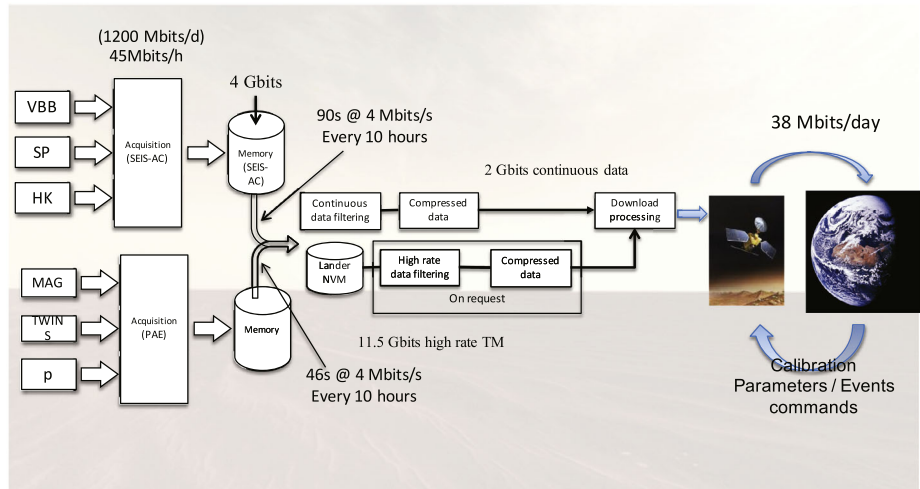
(1200 Mbits/d)
45Mbits/h

4 Gbits

VBB

SP

HK

Acquisition (SEIS-AC)

Memory (SEIS-AC)

90s @ 4 Mbits/s
Every 10 hours

38 Mbits/day

2 Gbits continuous data

Continuous data filtering

Compressed data

Download processing

Lander NVM

High rate data filtering

Compressed data

On request

MAG

TWINS

p

Acquisition (PAE)

Memory

11.5 Gbits high rate TM

46s @ 4 Mbits/s
Every 10 hours

Calibration
Parameters / Events
commands